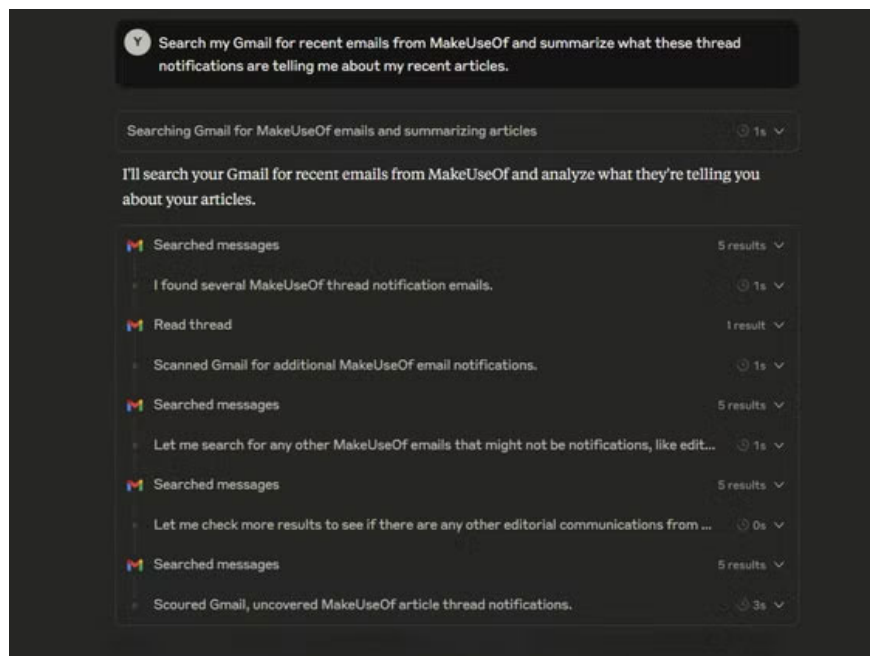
Y Search my Gmail for recent emails from MakeUseOf and summarize what these thread notifications are telling me about my recent articles.

Searching Gmail for MakeUseOf emails and summarizing articles 1s

I'll search your Gmail for recent emails from MakeUseOf and analyze what they're telling you about your articles.

Searched messages 5 results

I found several MakeUseOf thread notification emails. 1s

Read thread 1 result

Scanned Gmail for additional MakeUseOf email notifications. 1s

Searched messages 5 results

Let me search for any other MakeUseOf emails that might not be notifications, like edit... 1s

Searched messages 5 results

Let me check more results to see if there are any other editorial communications from ... 0s

Searched messages 5 results

Scoured Gmail, uncovered MakeUseOf article thread notifications. 3s